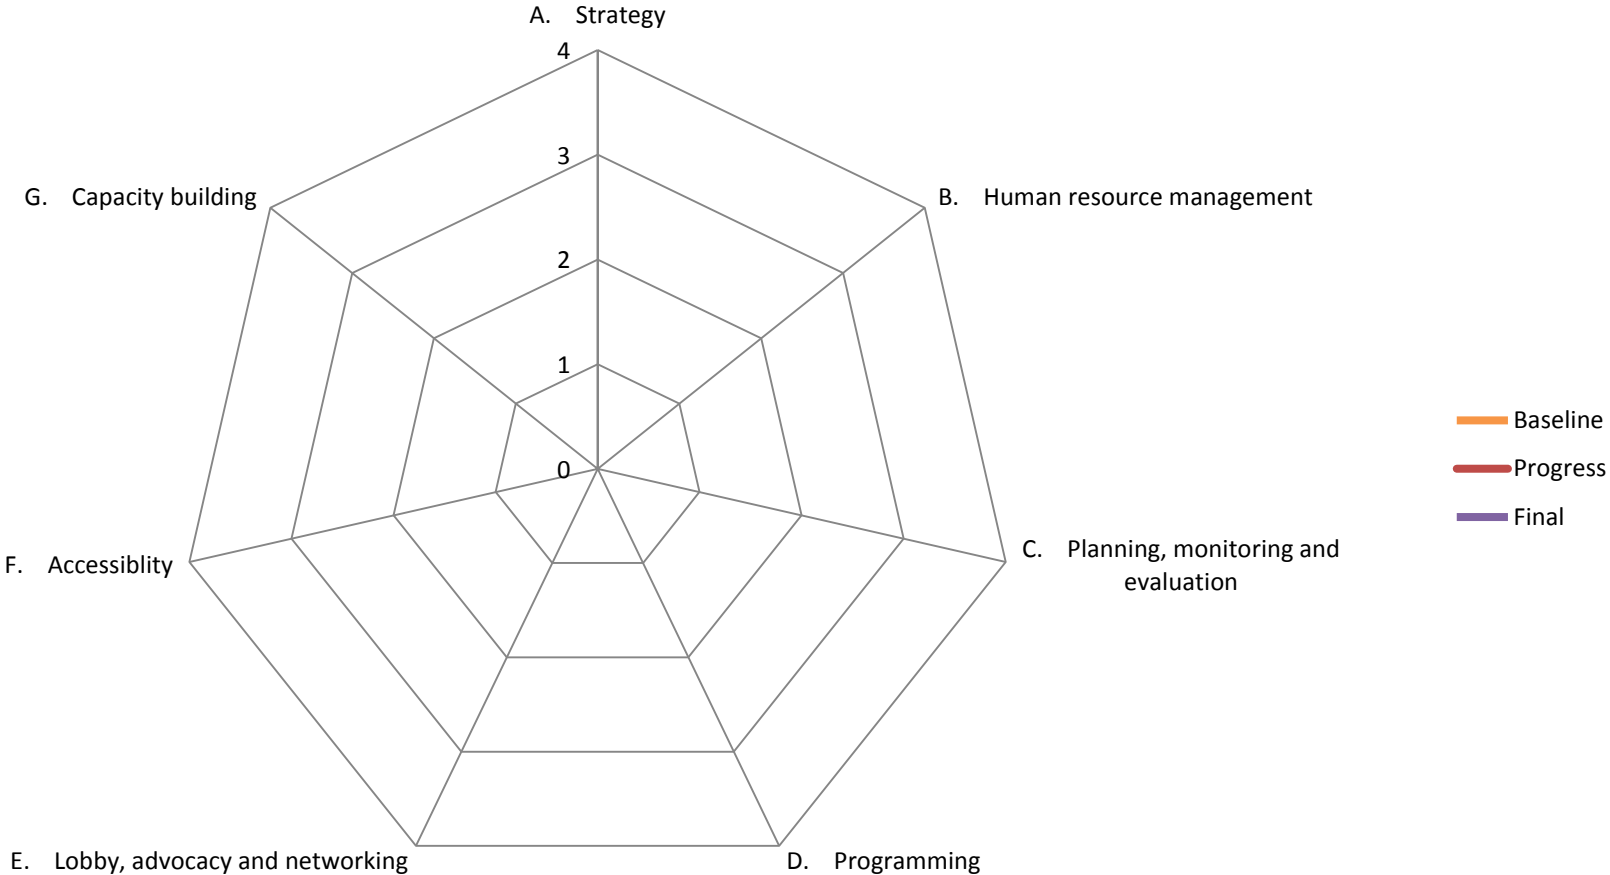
A. Strategy

4

3

2

1

0

B. Human resource management

C. Planning, monitoring and evaluation

D. Programming

E. Lobby, advocacy and networking

F. Accessiblity

G. Capacity building

Baseline

Progress

Final